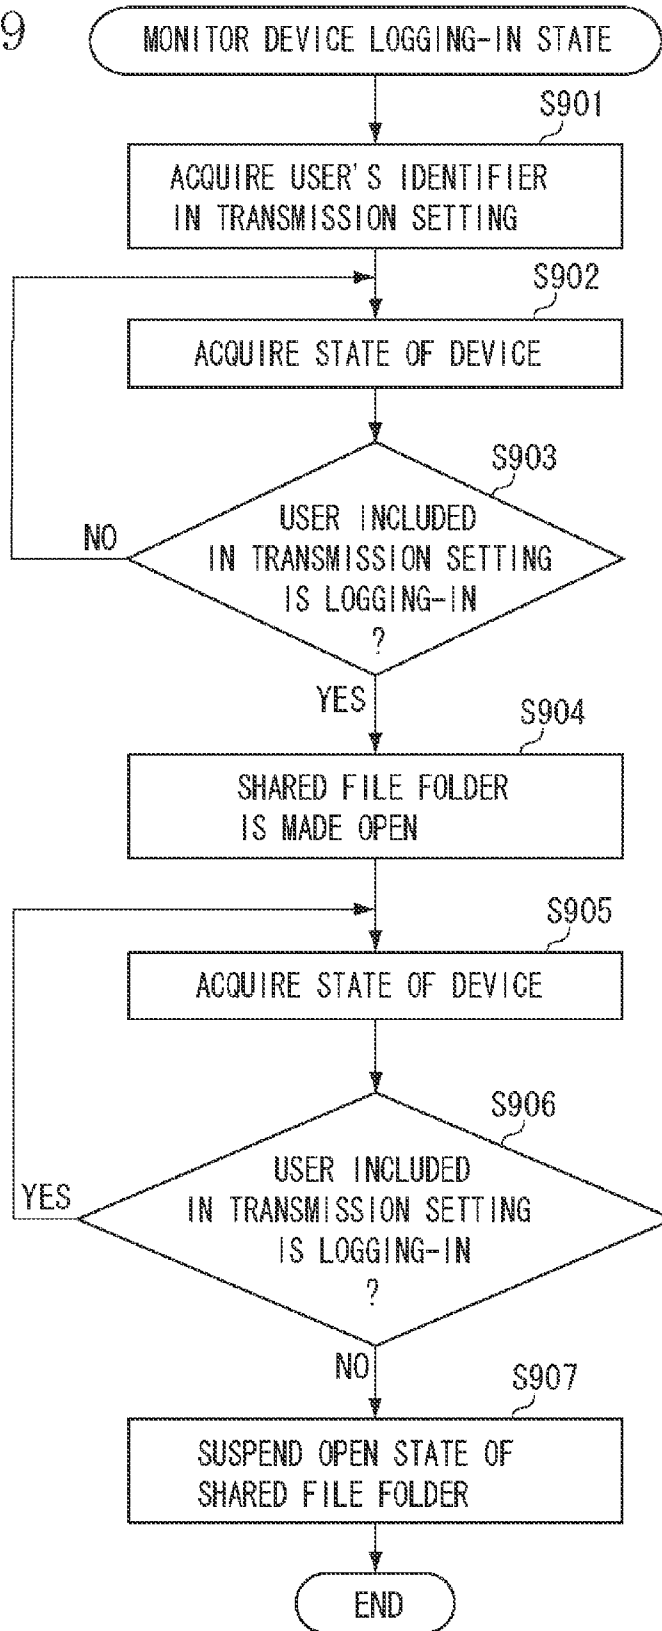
9

MONITOR DEVICE LOGGING-IN STATE

S901

ACQUIRE USER'S IDENTIFIER IN TRANSMISSION SETTING

S902

ACQUIRE STATE OF DEVICE

S903

USER INCLUDED IN TRANSMISSION SETTING IS LOGGING-IN ?

NO

YES

S904

SHARED FILE FOLDER IS MADE OPEN

S905

ACQUIRE STATE OF DEVICE

S906

USER INCLUDED IN TRANSMISSION SETTING IS LOGGING-IN ?

YES

NO

S907

SUSPEND OPEN STATE OF SHARED FILE FOLDER

END